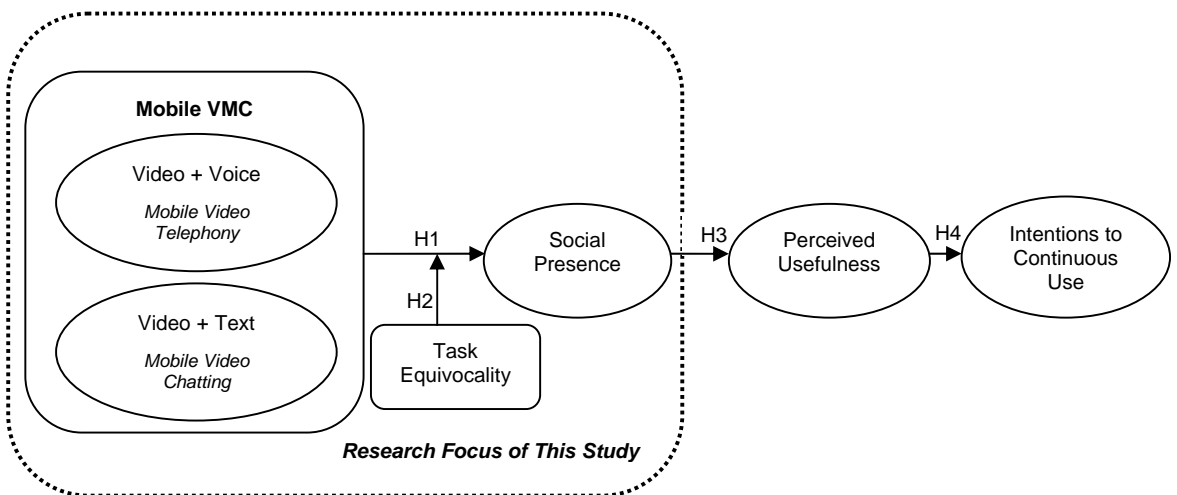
Mobile VMC

Video + Voice

Mobile Video Telephony

Video + Text

Mobile Video Chatting

H1

H2

Task Equivocality

Social Presence

H3

Perceived Usefulness

H4

Intentions to Continuous Use

Research Focus of This Study